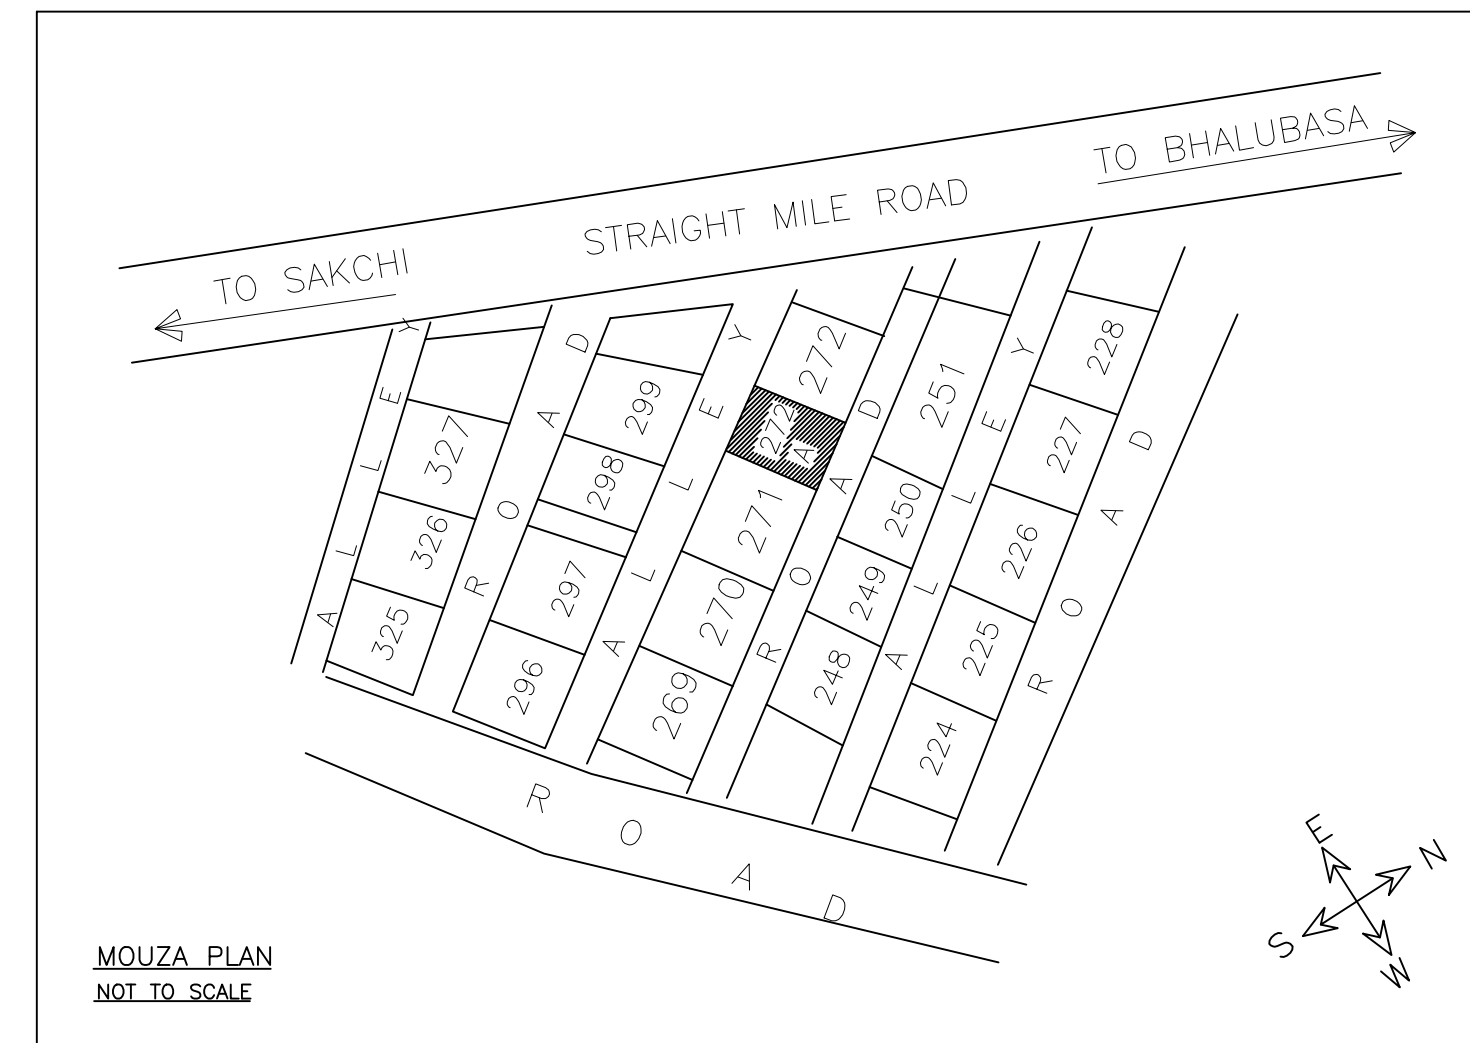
TO BHALUBASA

STRAIGHT MILE ROAD

TO SAKCHI

ALLEY

ROAD

ALLEY

ROAD

ALLEY

ROAD

327
326
325
299
298
297
296
272
272 A
271
270
269
251
250
249
248
228
227
226
225
224

ROAD

E
N
S
W

MOUZA PLAN
NOT TO SCALE